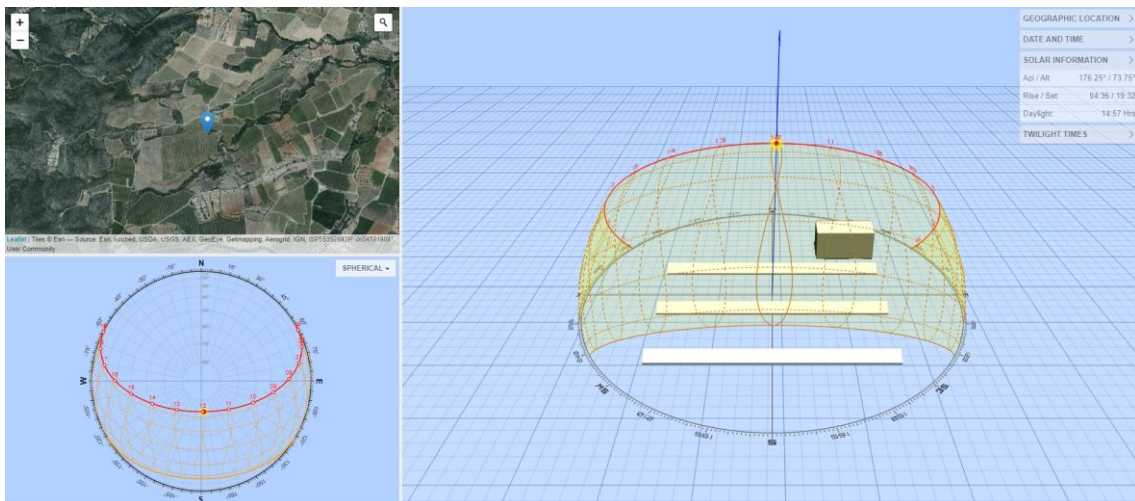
+
−
Leaflet | Tiles © Esri — Source: Esri, i-cubed, USDA, USGS, AEX, GeoEye, Getmapping, Aerogrid, IGN, IGP, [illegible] User Community

SPHERICAL ▾

N
15°
30°
45°
W
E
S
14
13
12
11
10
17
7

GEOGRAPHIC LOCATION
DATE AND TIME
SOLAR INFORMATION
Azi / Alt: 176.25° / 73.75°
Rise / Set: 04:36 / 19:32
Daylight: 14:57 Hrs
TWILIGHT TIMES

13
12
11
14
10
S